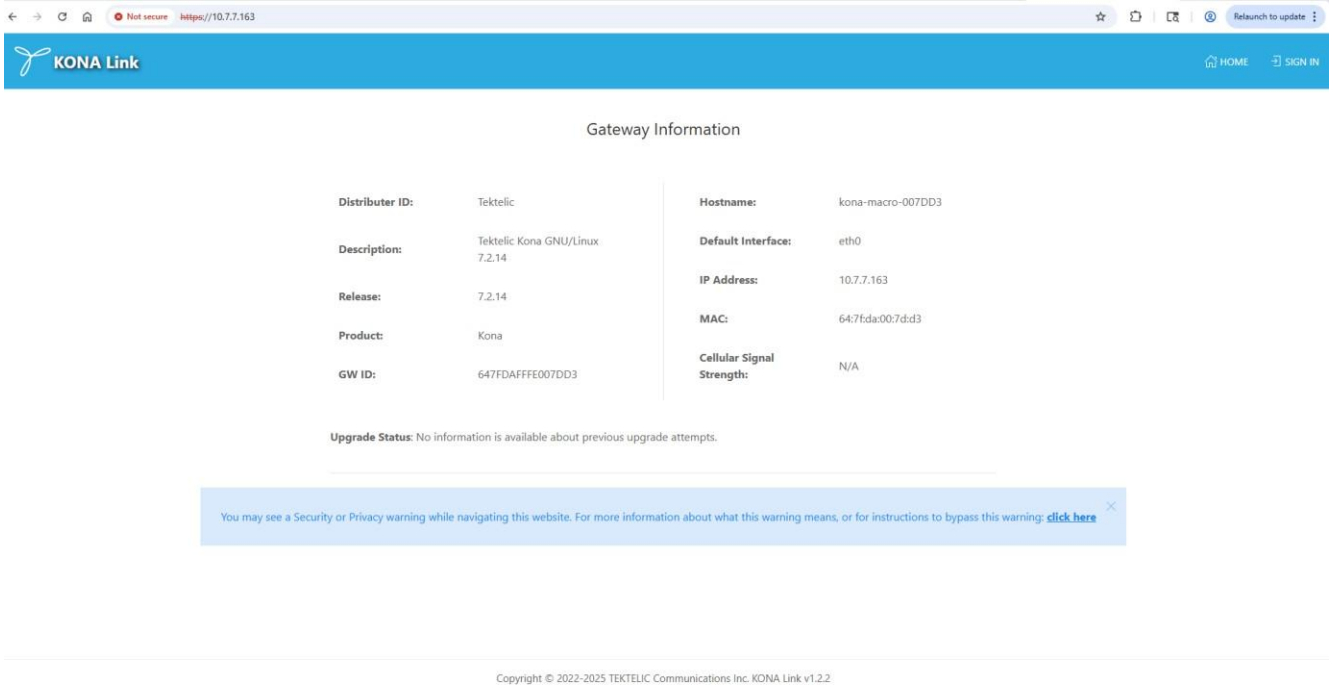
Not secure https://10.7.7.163

Relaunch to update

KONA Link

HOME SIGN IN

Gateway Information

| | |
|---|---|
| Distributer ID: | Tektelic |
| Description: | Tektelic Kona GNU/Linux 7.2.14 |
| Release: | 7.2.14 |
| Product: | Kona |
| GW ID: | 647FDAFFFE007DD3 |

| | |
|---|---|
| Hostname: | kona-macro-007DD3 |
| Default Interface: | eth0 |
| IP Address: | 10.7.7.163 |
| MAC: | 64:7f:da:00:7d:d3 |
| Cellular Signal Strength: | N/A |

Upgrade Status: No information is available about previous upgrade attempts.

You may see a Security or Privacy warning while navigating this website. For more information about what this warning means, or for instructions to bypass this warning: click here

Copyright © 2022-2025 TEKTELIC Communications Inc. KONA Link v1.2.2